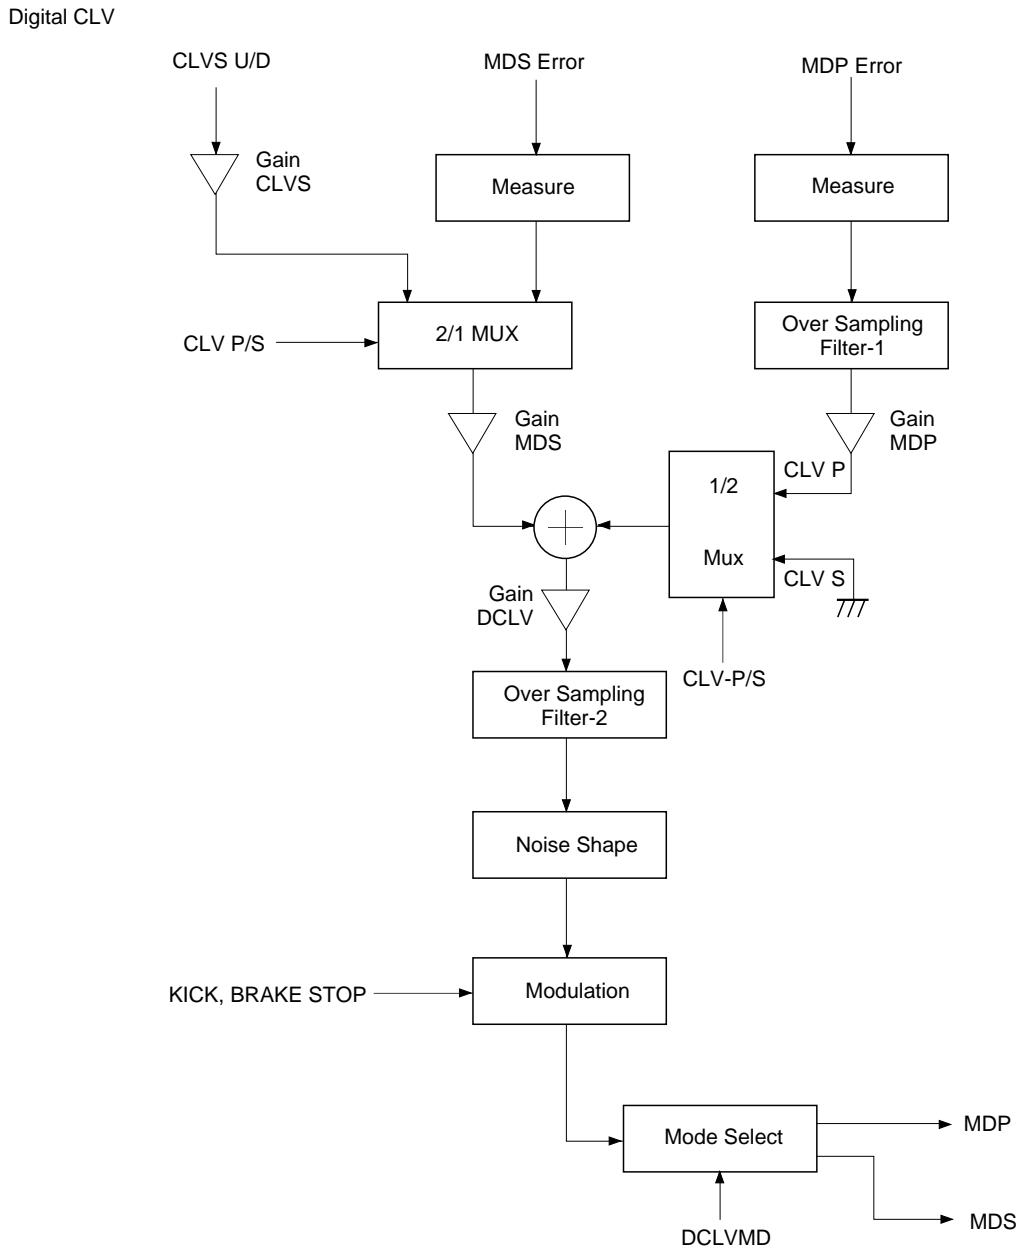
Digital CLV

CLVS U/D

MDS Error

MDP Error

Gain
CLVS

Measure

Measure

CLV P/S

2/1 MUX

Over Sampling
Filter-1

Gain
MDS

Gain
MDP

CLV P

1/2

Mux

CLV S

Gain
DCLV

CLV-P/S

Over Sampling
Filter-2

Noise Shape

KICK, BRAKE STOP

Modulation

Mode Select

MDP

MDS

DCLVMD